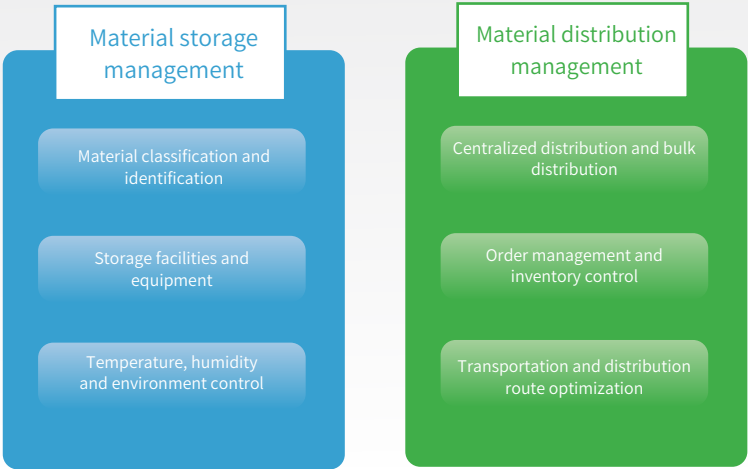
Material storage management

Material classification and identification

Storage facilities and equipment

Temperature, humidity and environment control

Material distribution management

Centralized distribution and bulk distribution

Order management and inventory control

Transportation and distribution route optimization